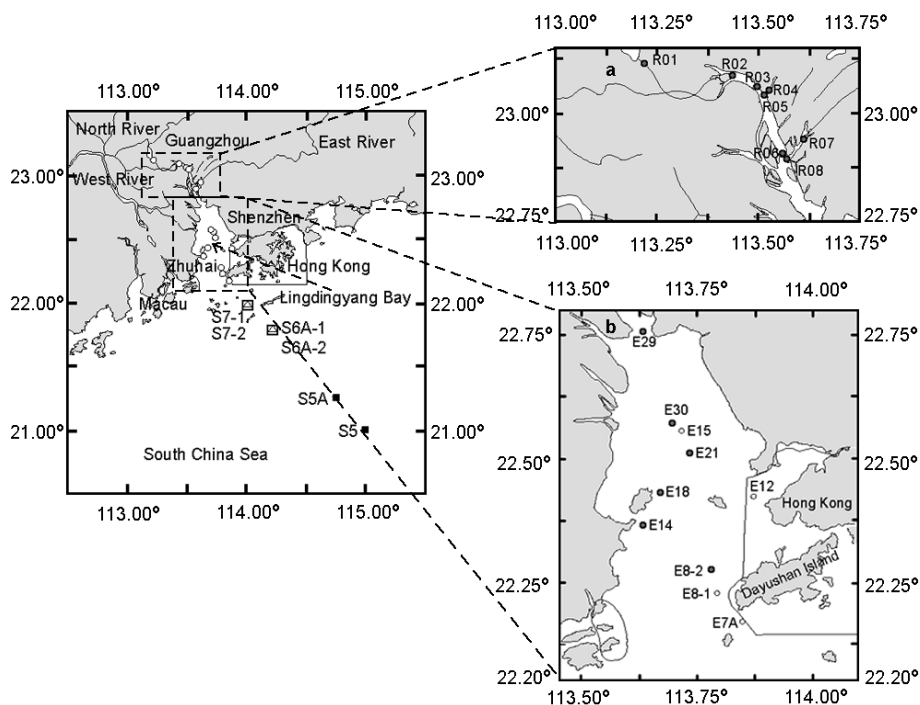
113.00° 114.00° 115.00°

North River
Guangzhou
East River
23.00° 23.00°
West River
Shenzhen
Zhuhai
Hong Kong
Macau
Lingdingyang Bay
22.00° 22.00°
S7-1
S7-2
S6A-1
S6A-2
S5A
21.00° 21.00°
S5
South China Sea
113.00° 114.00° 115.00°

113.00° 113.25° 113.50° 113.75°
a
R01
R02
R03
R04
R05
23.00° 23.00°
R07
R06
R08
22.75° 22.75°
113.00° 113.25° 113.50° 113.75°

113.50° 113.75° 114.00°
b
22.75° 22.75°
E29
E30
E15
E21
22.50° 22.50°
E12
E18
Hong Kong
E14
Dayushan Island
E8-2
22.25° 22.25°
E8-1
E7A
22.20° 22.20°
113.50° 113.75° 114.00°